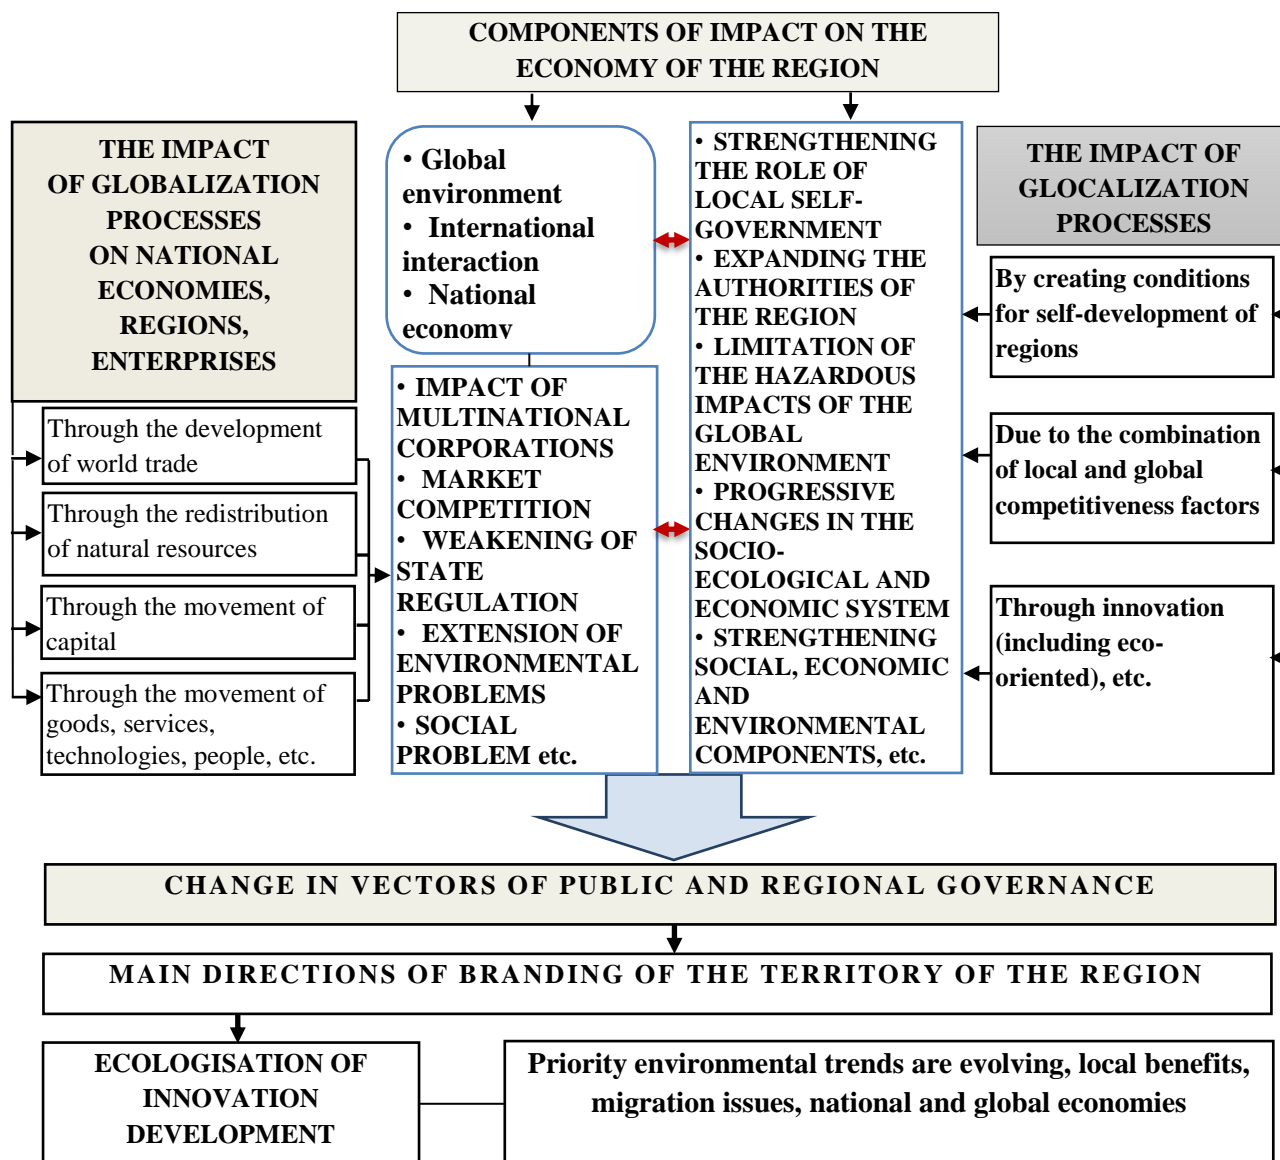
COMPONENTS OF IMPACT ON THE ECONOMY OF THE REGION

THE IMPACT OF GLOBALIZATION PROCESSES ON NATIONAL ECONOMIES, REGIONS, ENTERPRISES

Through the development of world trade

Through the redistribution of natural resources

Through the movement of capital

Through the movement of goods, services, technologies, people, etc.

• Global environment
• International interaction
• National economy

• IMPACT OF MULTINATIONAL CORPORATIONS
• MARKET COMPETITION
• WEAKENING OF STATE REGULATION
• EXTENSION OF ENVIRONMENTAL PROBLEMS
• SOCIAL PROBLEM etc.

• STRENGTHENING THE ROLE OF LOCAL SELF-GOVERNMENT
• EXPANDING THE AUTHORITIES OF THE REGION
• LIMITATION OF THE HAZARDOUS IMPACTS OF THE GLOBAL ENVIRONMENT
• PROGRESSIVE CHANGES IN THE SOCIO-ECOLOGICAL AND ECONOMIC SYSTEM
• STRENGTHENING SOCIAL, ECONOMIC AND ENVIRONMENTAL COMPONENTS, etc.

THE IMPACT OF GLOCALIZATION PROCESSES

By creating conditions for self-development of regions

Due to the combination of local and global competitiveness factors

Through innovation (including eco-oriented), etc.

CHANGE IN VECTORS OF PUBLIC AND REGIONAL GOVERNANCE

MAIN DIRECTIONS OF BRANDING OF THE TERRITORY OF THE REGION

ECOLOGISATION OF INNOVATION DEVELOPMENT

Priority environmental trends are evolving, local benefits, migration issues, national and global economies